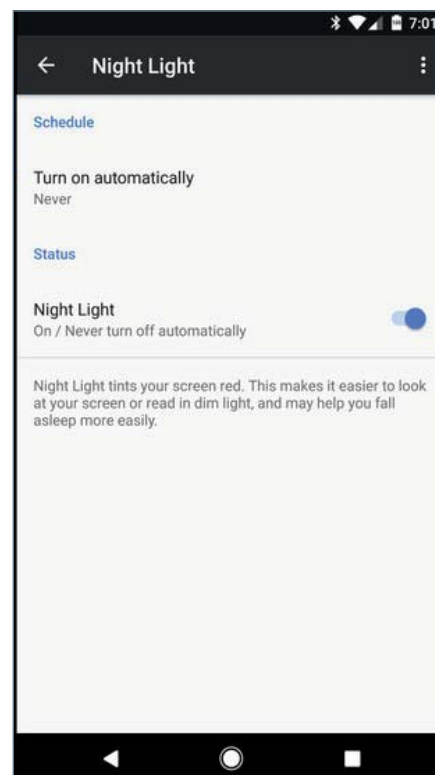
7:01

← Night Light

Schedule

Turn on automatically
Never

Status

Night Light
On / Never turn off automatically

Night Light tints your screen red. This makes it easier to look at your screen or read in dim light, and may help you fall asleep more easily.